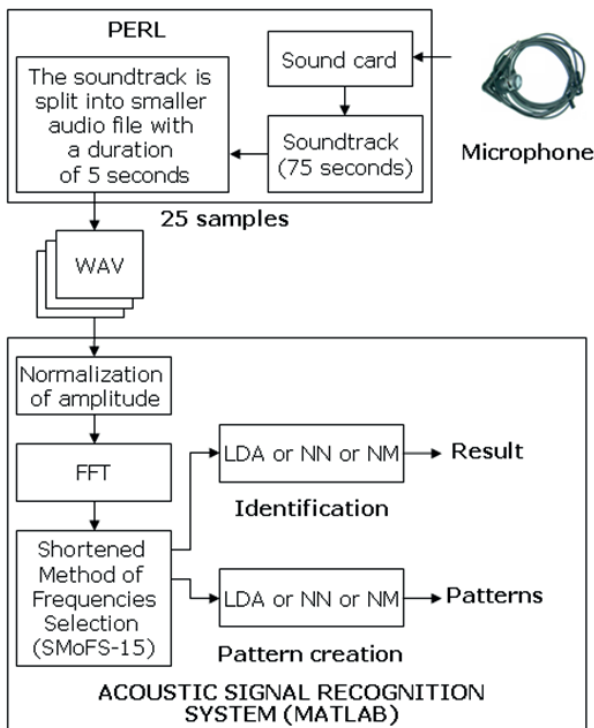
PERL

Sound card

The soundtrack is split into smaller audio file with a duration of 5 seconds

Soundtrack (75 seconds)

Microphone

25 samples

WAV

Normalization of amplitude

FFT

LDA or NN or NM

Result

Identification

Shortened Method of Frequencies Selection (SMoFS-15)

LDA or NN or NM

Patterns

Pattern creation

ACOUSTIC SIGNAL RECOGNITION SYSTEM (MATLAB)